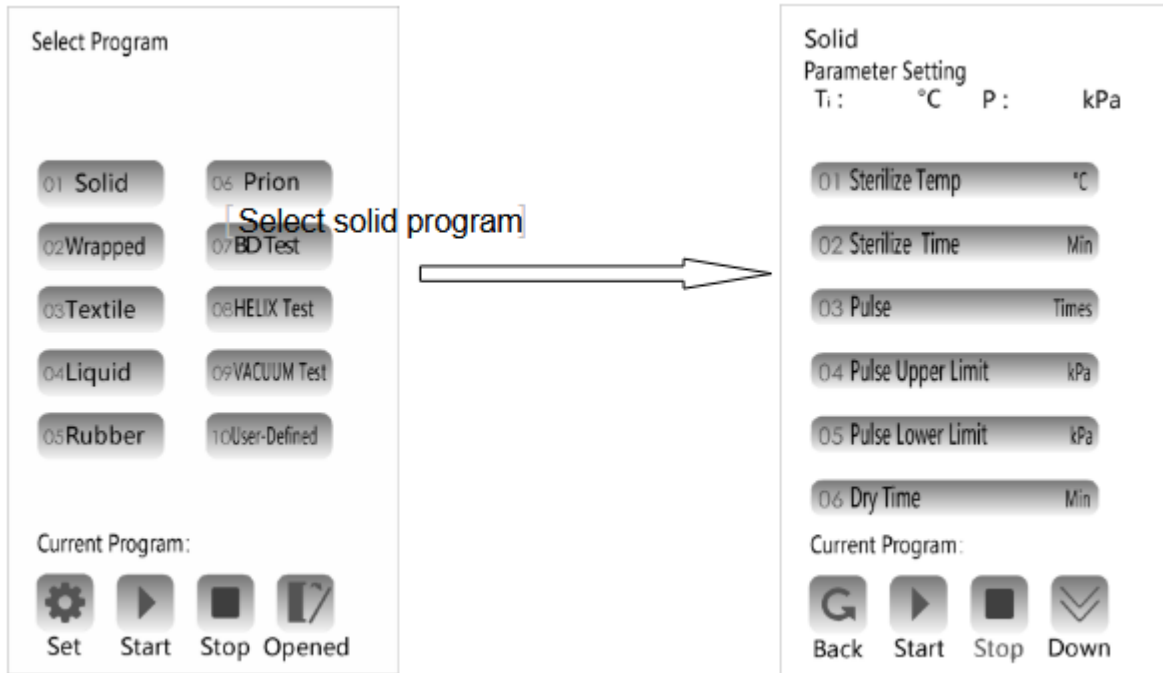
Select Program

01 Solid
06 Prion
02Wrapped
07BD Test
03Textile
08HELIX Test
04Liquid
09VACUUM Test
05Rubber
10User-Defined

Current Program:

Set
Start
Stop
Opened

Select solid program

Solid
Parameter Setting
Ti : °C P : kPa

01 Sterilize Temp °C
02 Sterilize Time Min
03 Pulse Times
04 Pulse Upper Limit kPa
05 Pulse Lower Limit kPa
06 Dry Time Min

Current Program:

Back
Start
Stop
Down